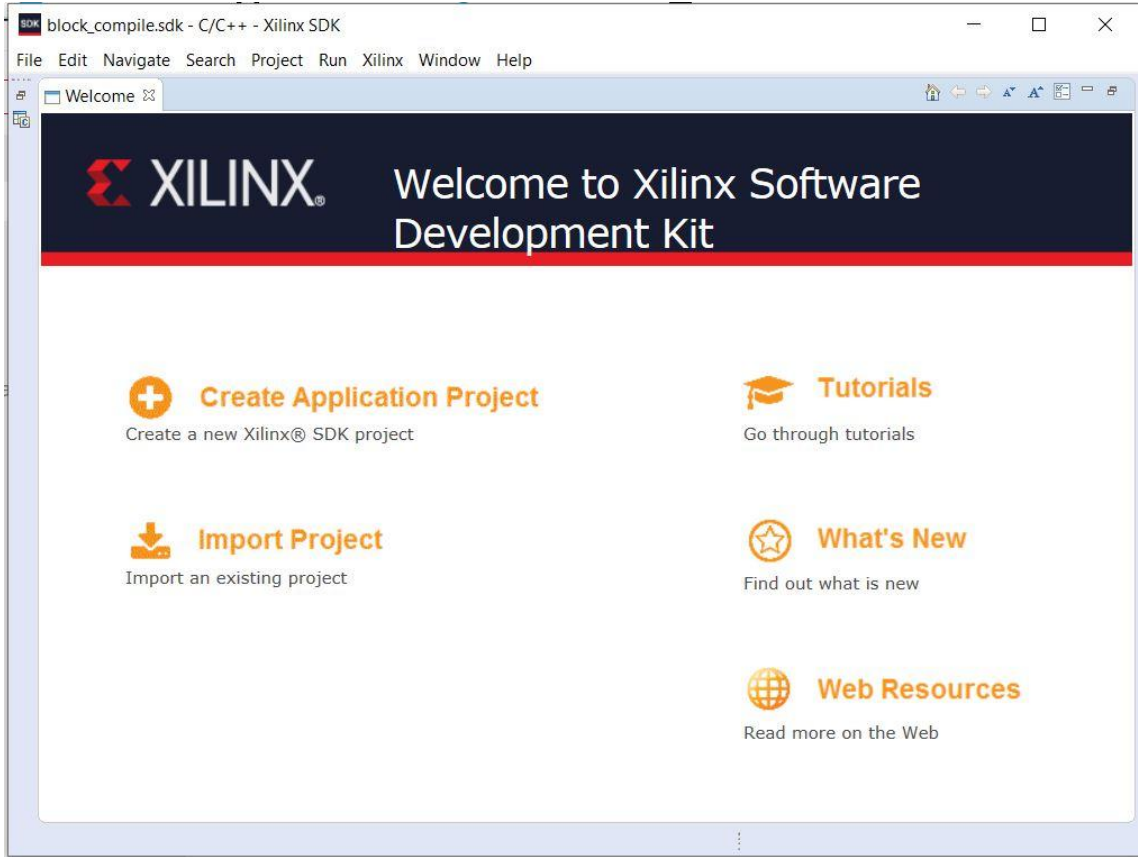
SDK block_compile.sdk - C/C++ - Xilinx SDK

File Edit Navigate Search Project Run Xilinx Window Help

Welcome ☒

XILINX.

Welcome to Xilinx Software Development Kit

Create Application Project

Create a new Xilinx® SDK project

Import Project

Import an existing project

Tutorials

Go through tutorials

What's New

Find out what is new

Web Resources

Read more on the Web